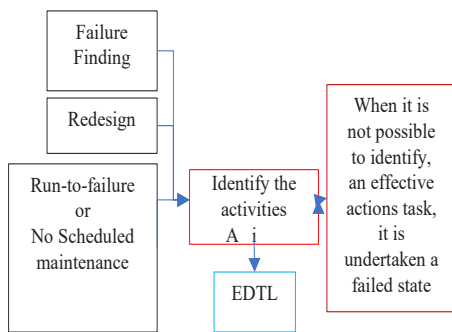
Failure Finding

Redesign

Run-to-failure or No Scheduled maintenance

Identify the activities A i

EDTL

When it is not possible to identify, an effective actions task, it is undertaken a failed state